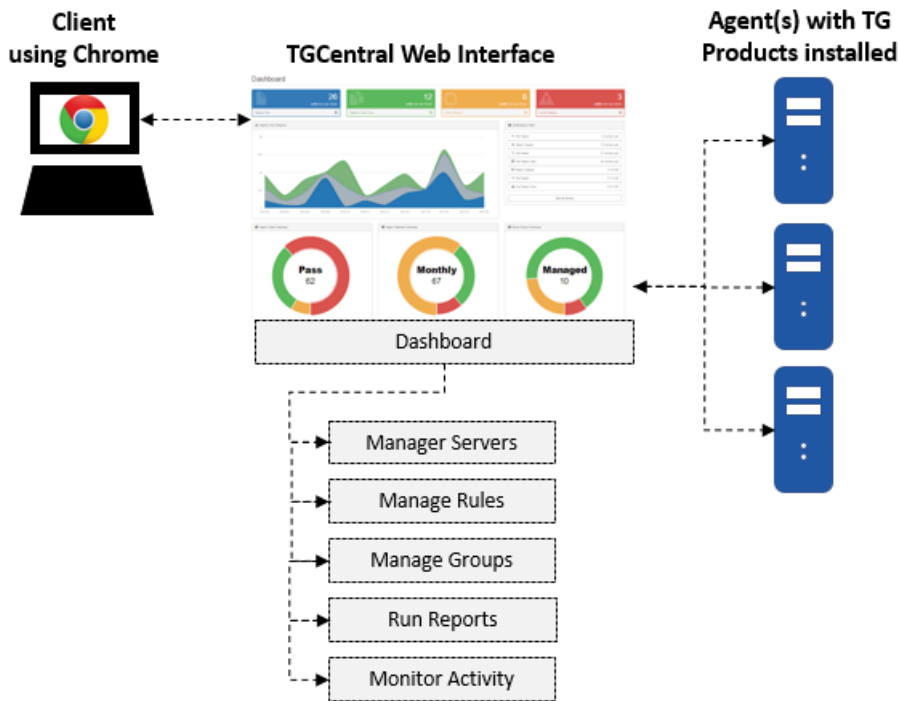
Client using Chrome

TGCentral Web Interface

Agent(s) with TG Products installed

Dashboard

26

12

8

3

Pass
62

Monthly
67

Managed
10

Dashboard

Manager Servers

Manage Rules

Manage Groups

Run Reports

Monitor Activity